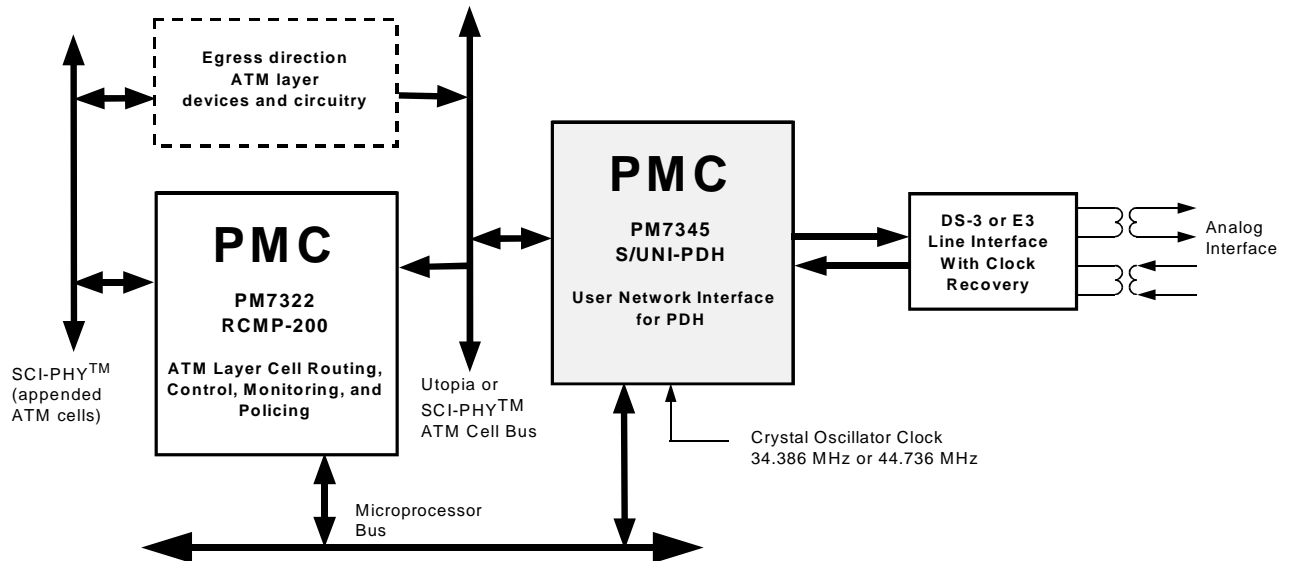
Egress direction
ATM layer
devices and circuitry

PMC

PM7322
RCMP-200

ATM Layer Cell Routing, Control, Monitoring, and Policing

SCI-PHY$^{TM}$ (appended ATM cells)

Utopia or SCI-PHY$^{TM}$ ATM Cell Bus

PMC

PM7345
S/UNI-PDH

User Network Interface for PDH

DS-3 or E3 Line Interface With Clock Recovery

Analog Interface

Crystal Oscillator Clock
34.386 MHz or 44.736 MHz

Microprocessor Bus